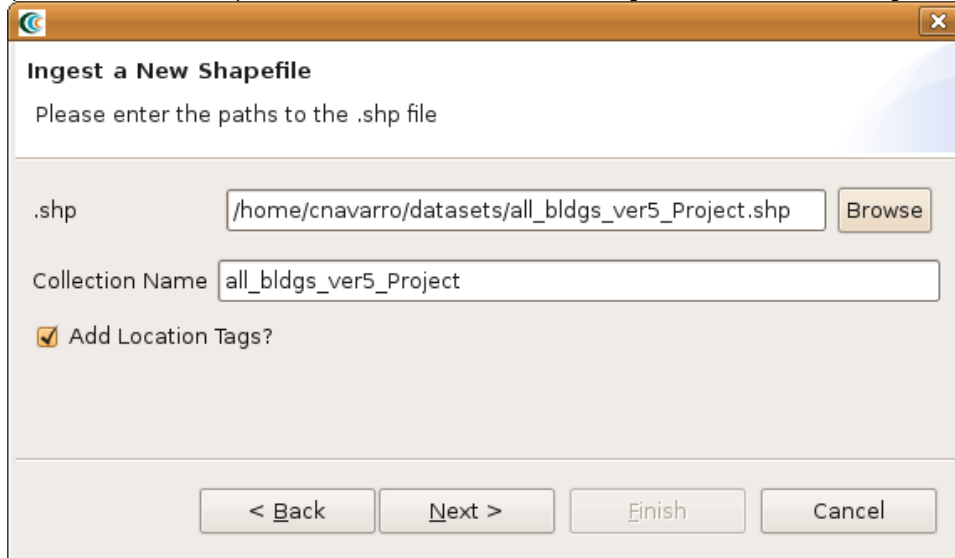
Ingest a New Shapefile

Please enter the paths to the .shp file

.shp /home/cnavarro/datasets/all_bldgs_ver5_Project.shp Browse

Collection Name all_bldgs_ver5_Project

Add Location Tags?

< Back Next > Finish Cancel